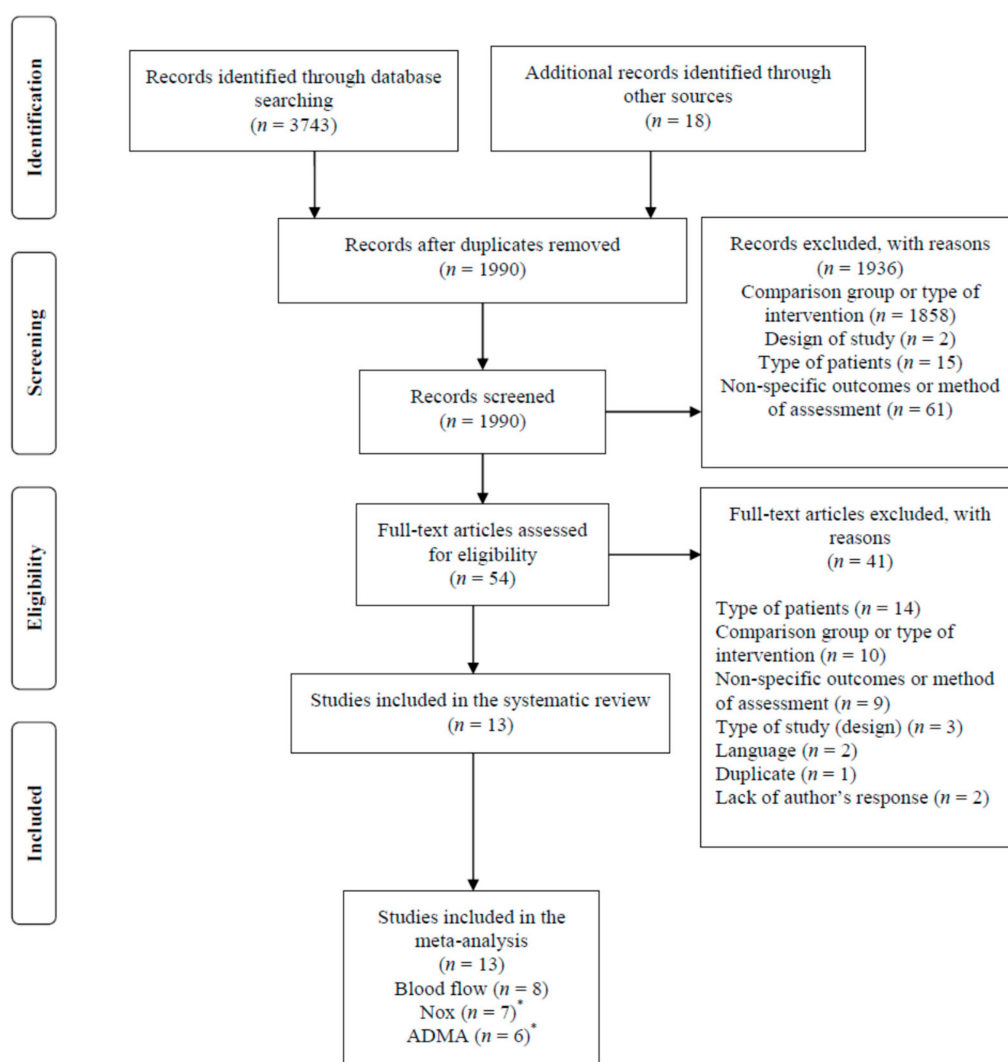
Identification

Records identified through database searching
($n$ = 3743)

Additional records identified through other sources
($n$ = 18)

Screening

Records after duplicates removed
($n$ = 1990)

Records excluded, with reasons
($n$ = 1936)
Comparison group or type of intervention ($n$ = 1858)
Design of study ($n$ = 2)
Type of patients ($n$ = 15)
Non-specific outcomes or method of assessment ($n$ = 61)

Records screened
($n$ = 1990)

Eligibility

Full-text articles assessed for eligibility
($n$ = 54)

Full-text articles excluded, with reasons
($n$ = 41)

Type of patients ($n$ = 14)
Comparison group or type of intervention ($n$ = 10)
Non-specific outcomes or method of assessment ($n$ = 9)
Type of study (design) ($n$ = 3)
Language ($n$ = 2)
Duplicate ($n$ = 1)
Lack of author's response ($n$ = 2)

Studies included in the systematic review
($n$ = 13)

Included

Studies included in the meta-analysis
($n$ = 13)
Blood flow ($n$ = 8)
Nox ($n$ = 7)$^*$
ADMA ($n$ = 6)$^*$